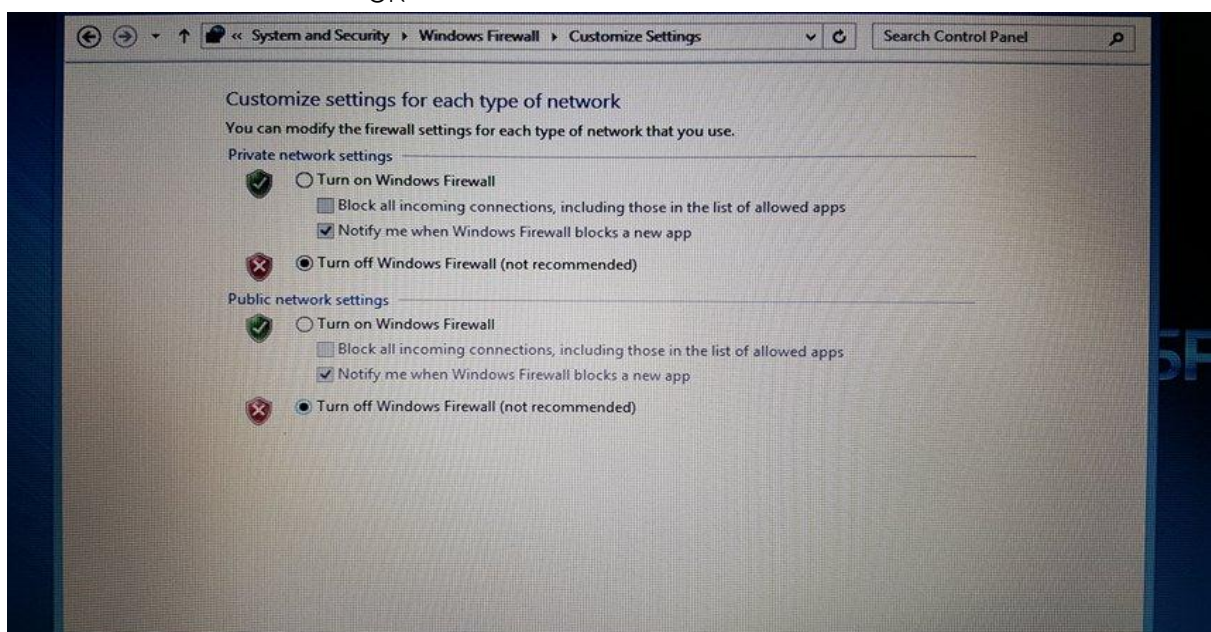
« System and Security › Windows Firewall › Customize Settings

Search Control Panel

Customize settings for each type of network

You can modify the firewall settings for each type of network that you use.

Private network settings

Turn on Windows Firewall

Block all incoming connections, including those in the list of allowed apps

Notify me when Windows Firewall blocks a new app

Turn off Windows Firewall (not recommended)

Public network settings

Turn on Windows Firewall

Block all incoming connections, including those in the list of allowed apps

Notify me when Windows Firewall blocks a new app

Turn off Windows Firewall (not recommended)

5F